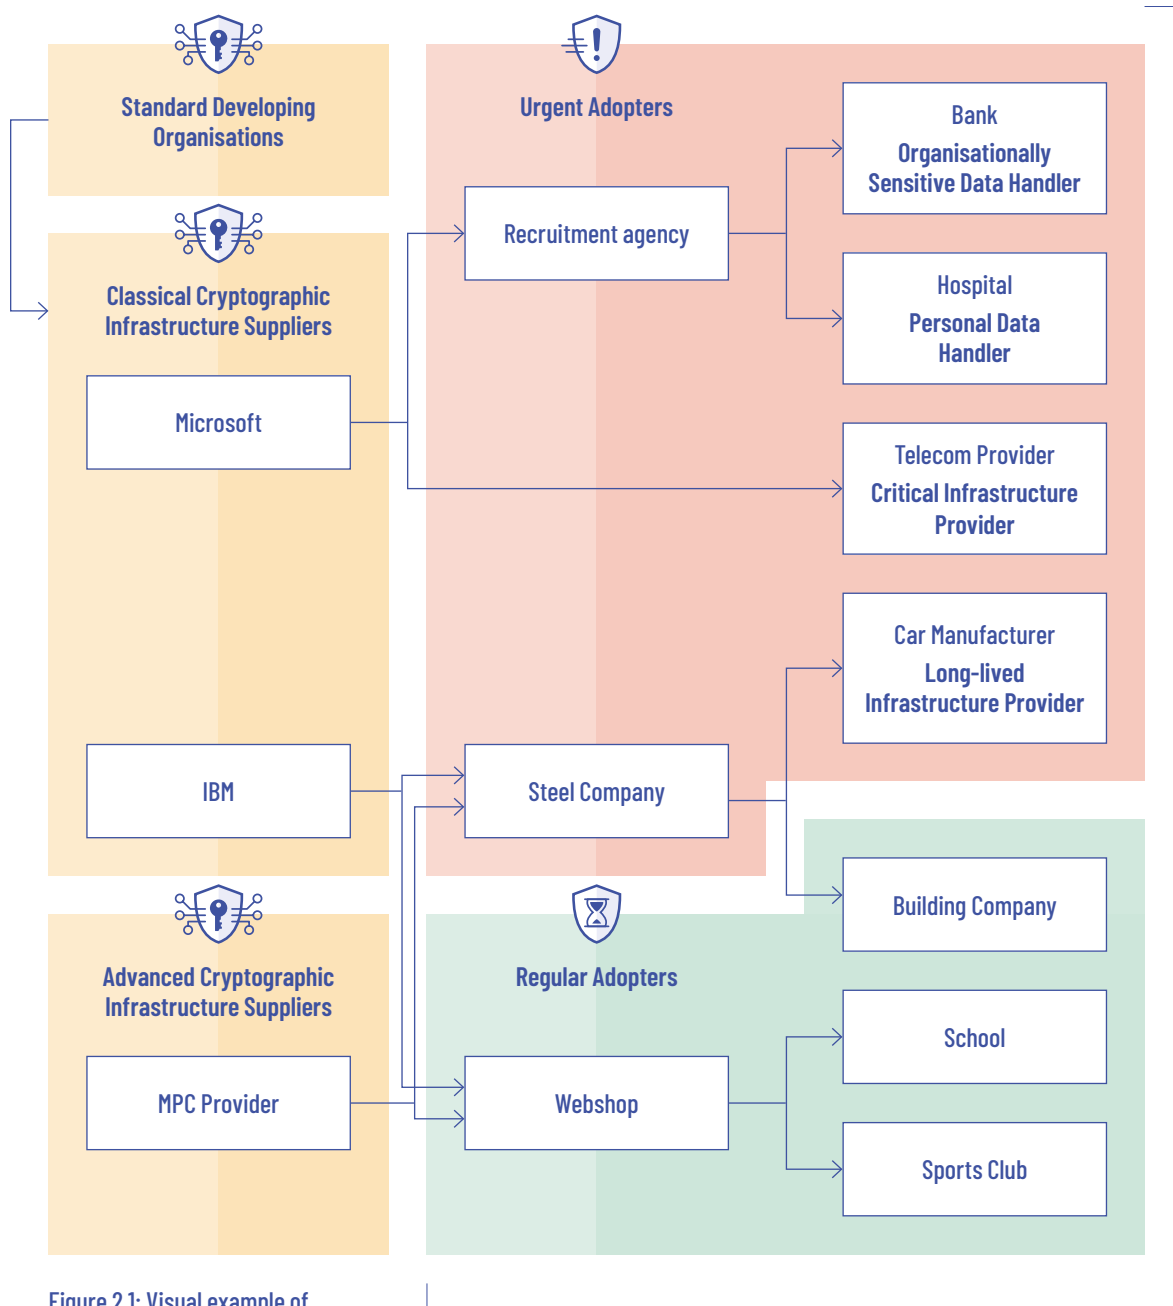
Standard Developing Organisations

Urgent Adopters

Bank
Organisationally Sensitive Data Handler

Recruitment agency

Classical Cryptographic Infrastructure Suppliers

Hospital
Personal Data Handler

Microsoft

Telecom Provider
Critical Infrastructure Provider

Car Manufacturer
Long-lived Infrastructure Provider

IBM

Steel Company

Building Company

Advanced Cryptographic Infrastructure Suppliers

Regular Adopters

School

MPC Provider

Webshop

Sports Club

Figure 2.1: Visual example of